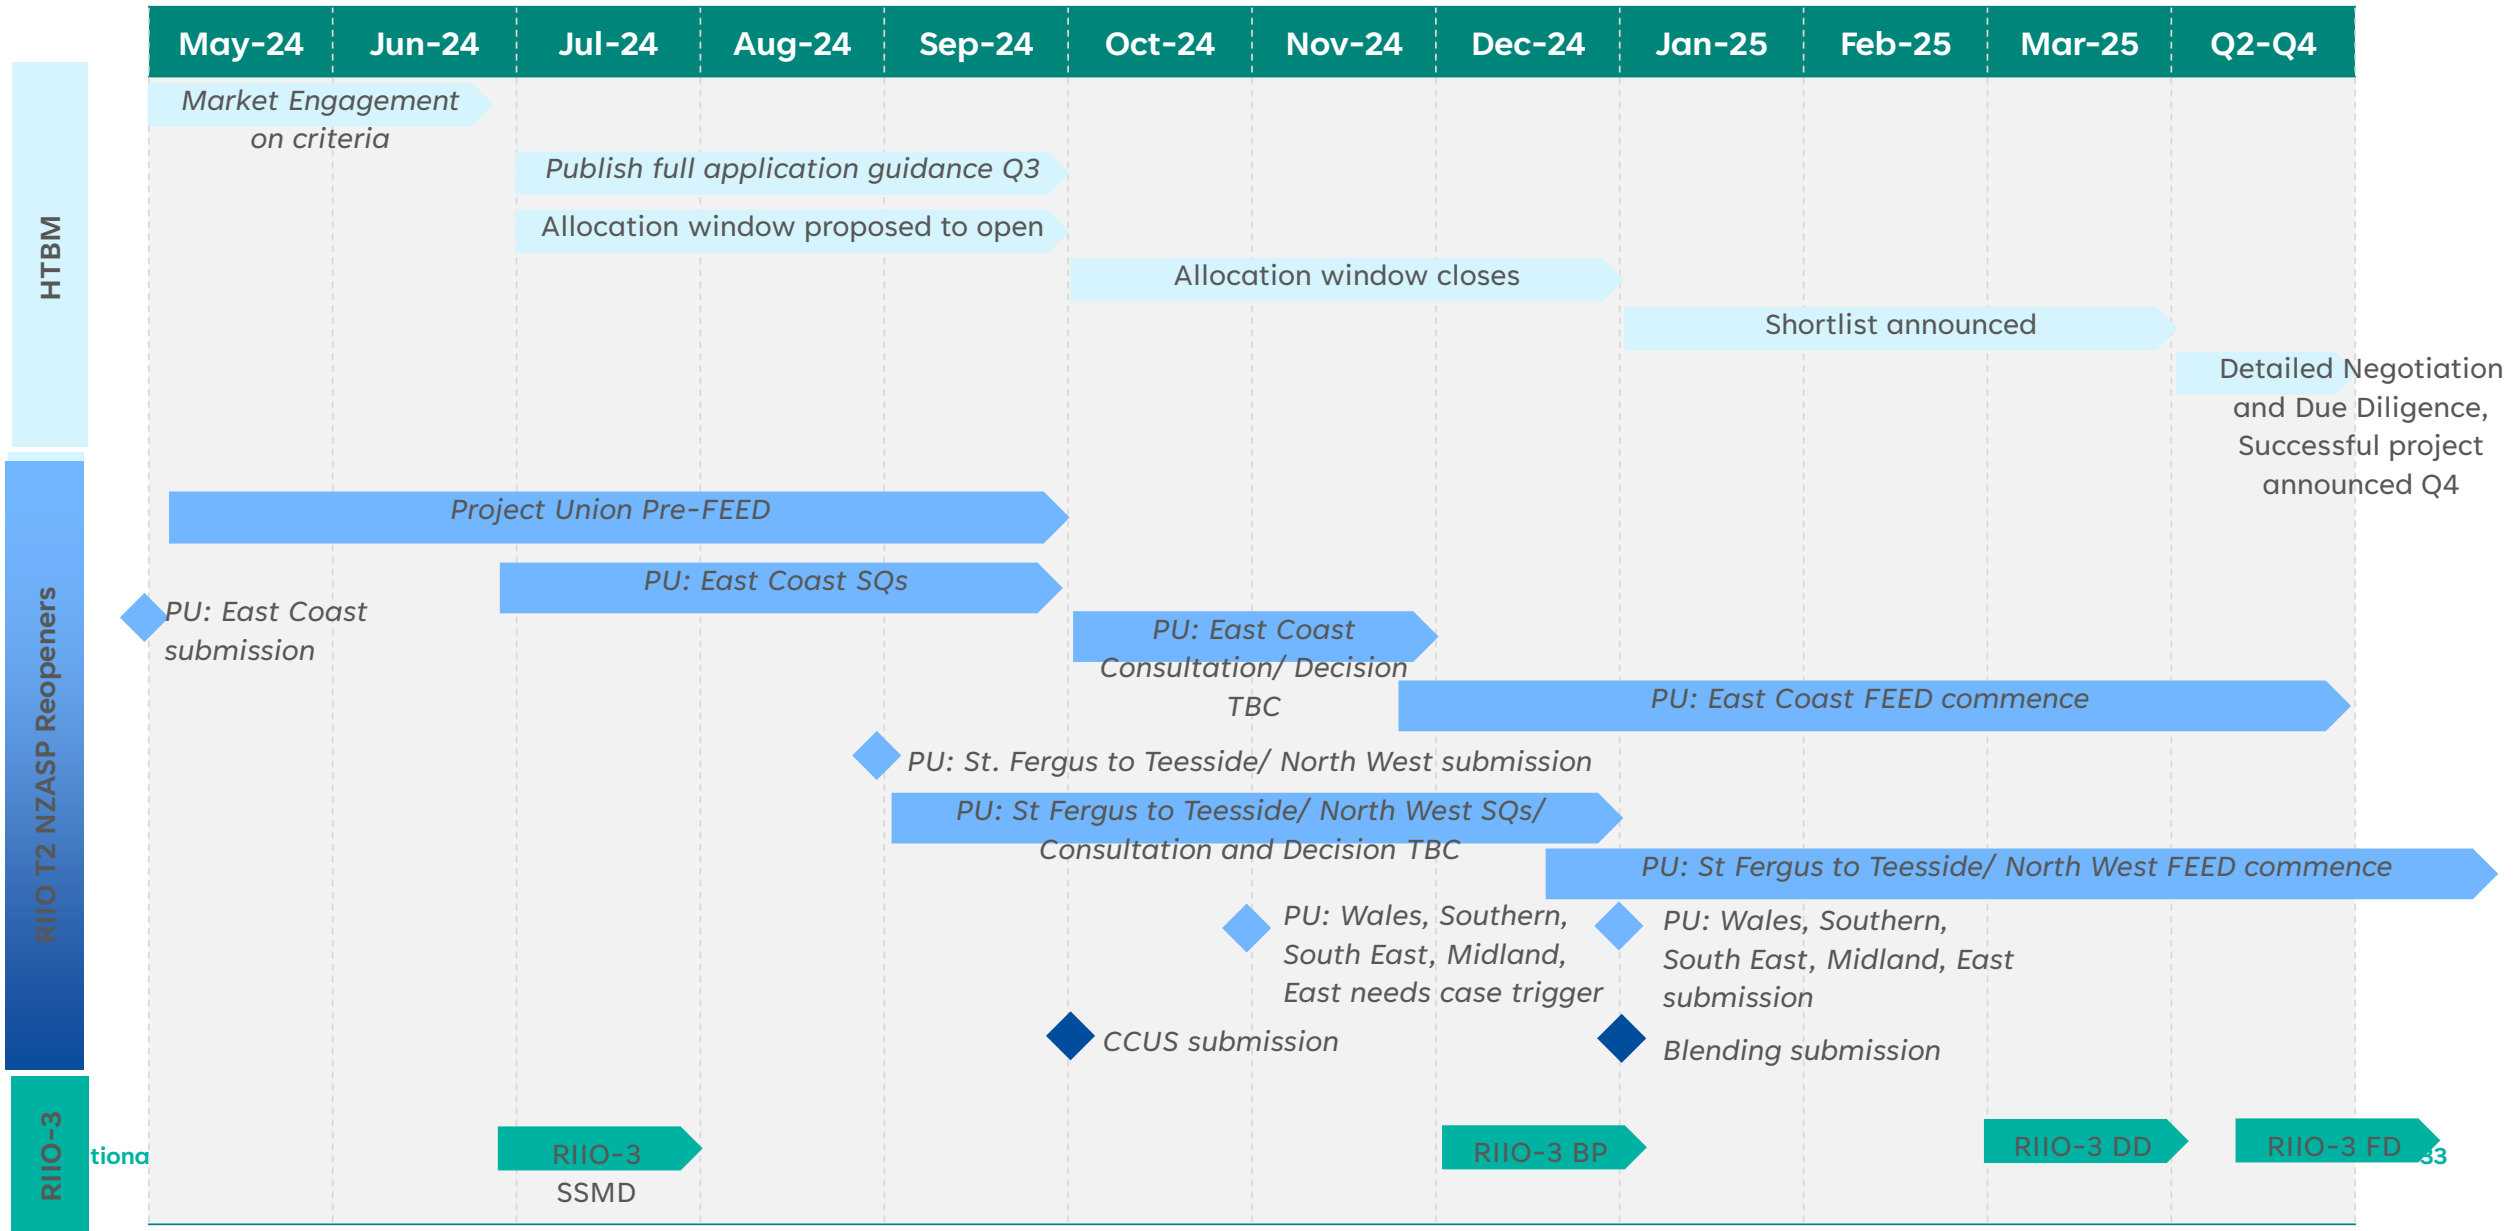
| May-24 | Jun-24 | Jul-24 | Aug-24 | Sep-24 | Oct-24 | Nov-24 | Dec-24 | Jan-25 | Feb-25 | Mar-25 | Q2-Q4 |
|---|---|---|---|---|---|---|---|---|---|---|---|

HTBM

Market Engagement on criteria

Publish full application guidance Q3

Allocation window proposed to open

Allocation window closes

Shortlist announced

Detailed Negotiation and Due Diligence, Successful project announced Q4

RIIO T2 NZASP Reopeners

Project Union Pre-FEED

PU: East Coast SQs

PU: East Coast submission

PU: East Coast Consultation/ Decision TBC

PU: East Coast FEED commence

PU: St. Fergus to Teesside/ North West submission

PU: St Fergus to Teesside/ North West SQs/ Consultation and Decision TBC

PU: St Fergus to Teesside/ North West FEED commence

PU: Wales, Southern, South East, Midland, East needs case trigger

PU: Wales, Southern, South East, Midland, East submission

CCUS submission

Blending submission

RIIO-3

tiona

RIIO-3 SSMD

RIIO-3 BP

RIIO-3 DD

RIIO-3 FD

33